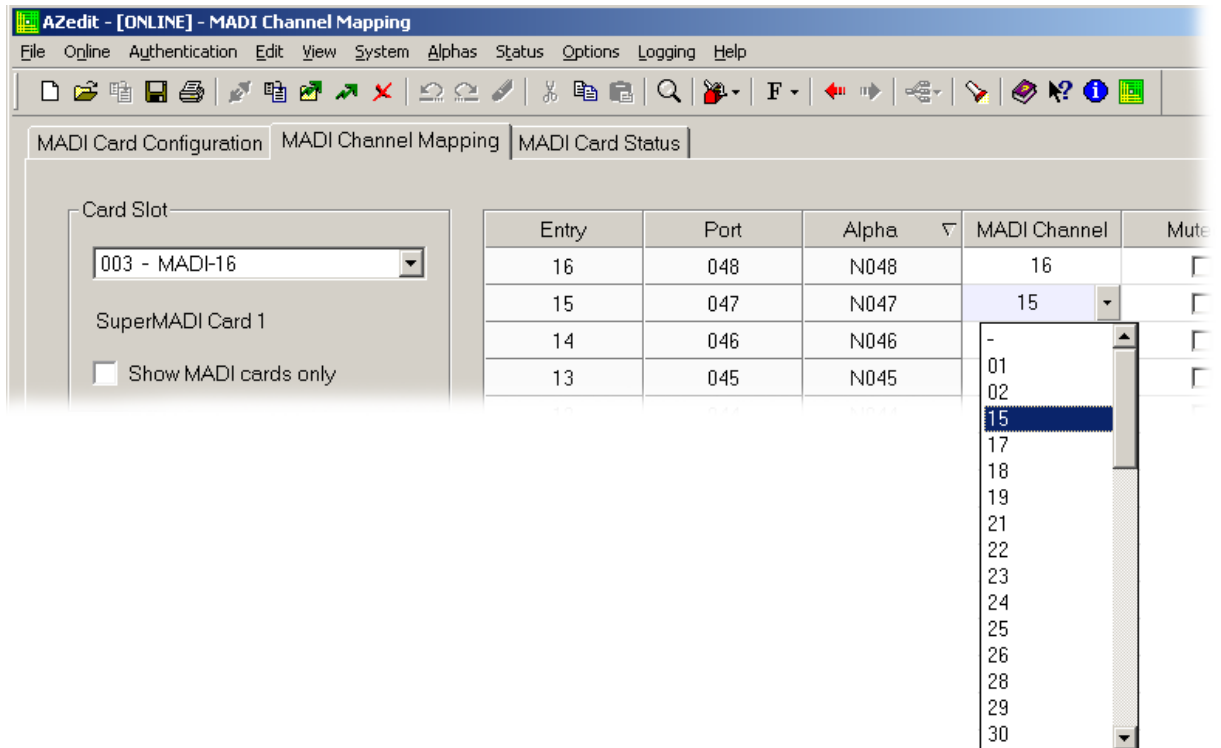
AZedit - [ONLINE] - MADI Channel Mapping

File Online Authentication Edit View System Alphas Status Options Logging Help

MADI Card Configuration | MADI Channel Mapping | MADI Card Status

Card Slot

003 - MADI-16

SuperMADI Card 1

Show MADI cards only

| Entry | Port | Alpha | MADI Channel | Mute |
|---|---|---|---|---|
| 16 | 048 | N048 | 16 | |
| 15 | 047 | N047 | 15 | |
| 14 | 046 | N046 | | |
| 13 | 045 | N045 | | |

-
01
02
15
17
18
19
21
22
23
24
25
26
28
29
30